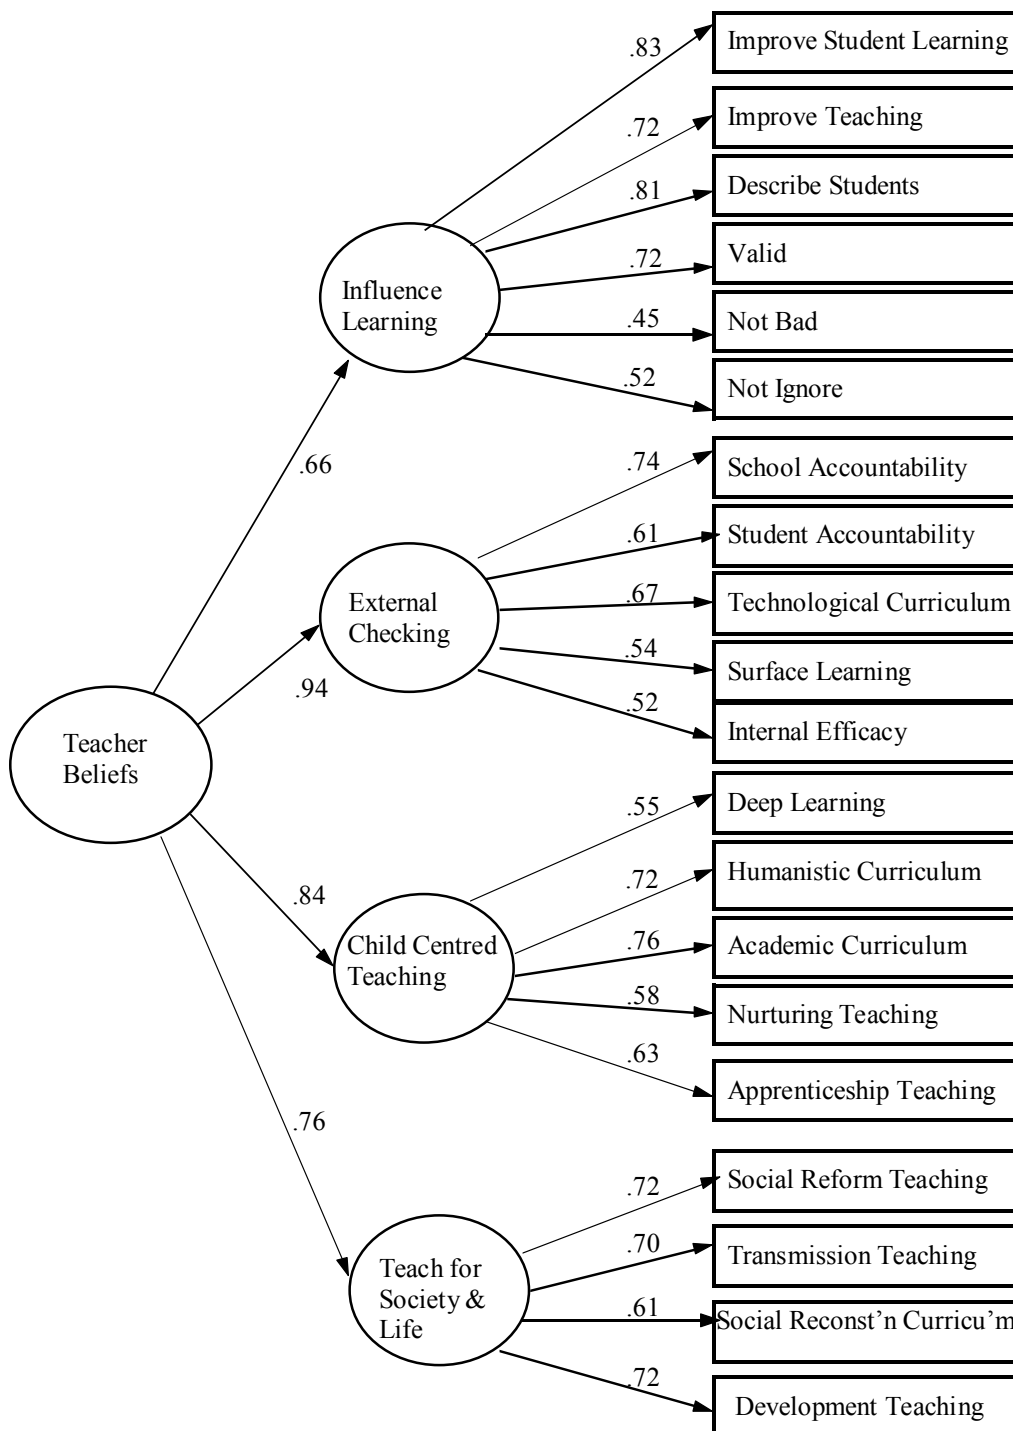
Teacher Beliefs

.66

Influence Learning

.83
Improve Student Learning
.72
Improve Teaching
.81
Describe Students
.72
Valid
.45
Not Bad
.52
Not Ignore

.94

External Checking

.74
School Accountability
.61
Student Accountability
.67
Technological Curriculum
.54
Surface Learning
.52
Internal Efficacy

.84

Child Centred Teaching

.55
Deep Learning
.72
Humanistic Curriculum
.76
Academic Curriculum
.58
Nurturing Teaching
.63
Apprenticeship Teaching

.76

Teach for Society & Life

.72
Social Reform Teaching
.70
Transmission Teaching
.61
Social Reconst'n Curricu'm
.72
Development Teaching